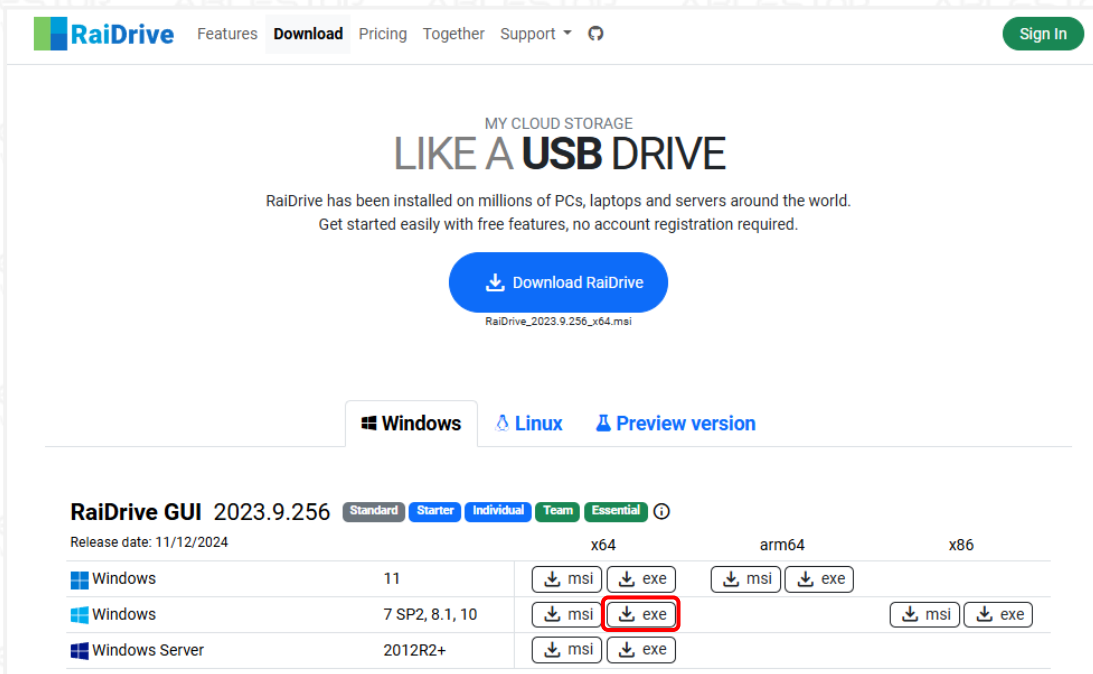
RaiDrive Features Download Pricing Together Support Sign In

MY CLOUD STORAGE
LIKE A USB DRIVE

RaiDrive has been installed on millions of PCs, laptops and servers around the world.
Get started easily with free features, no account registration required.

Download RaiDrive
RaiDrive_2023.9.256_x64.msi

Windows Linux Preview version

RaiDrive GUI 2023.9.256 Standard Starter Individual Team Essential

Release date: 11/12/2024

| | | x64 | arm64 | x86 |
|---|---|---|---|---|
| Windows | 11 | msi exe | msi exe | |
| Windows | 7 SP2, 8.1, 10 | msi exe | | msi exe |
| Windows Server | 2012R2+ | msi exe | | |